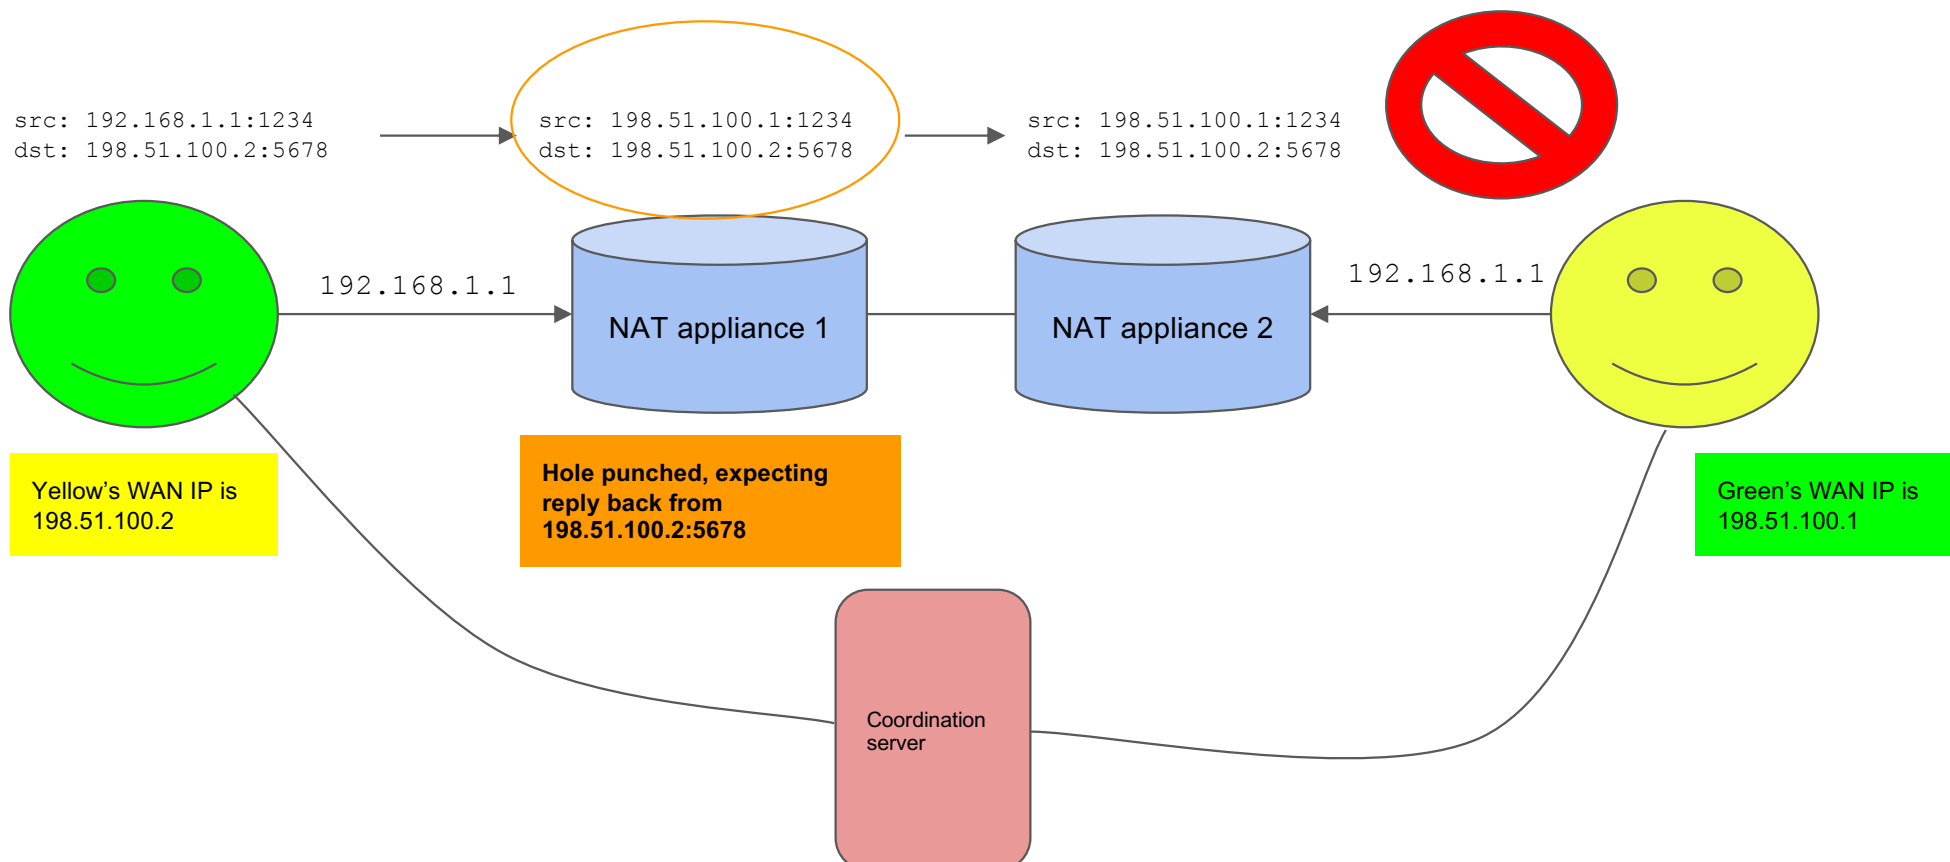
src: 192.168.1.1:1234
dst: 198.51.100.2:5678

src: 198.51.100.1:1234
dst: 198.51.100.2:5678

src: 198.51.100.1:1234
dst: 198.51.100.2:5678

192.168.1.1

NAT appliance 1

NAT appliance 2

192.168.1.1

Yellow's WAN IP is 198.51.100.2

Hole punched, expecting reply back from 198.51.100.2:5678

Green's WAN IP is 198.51.100.1

Coordination server